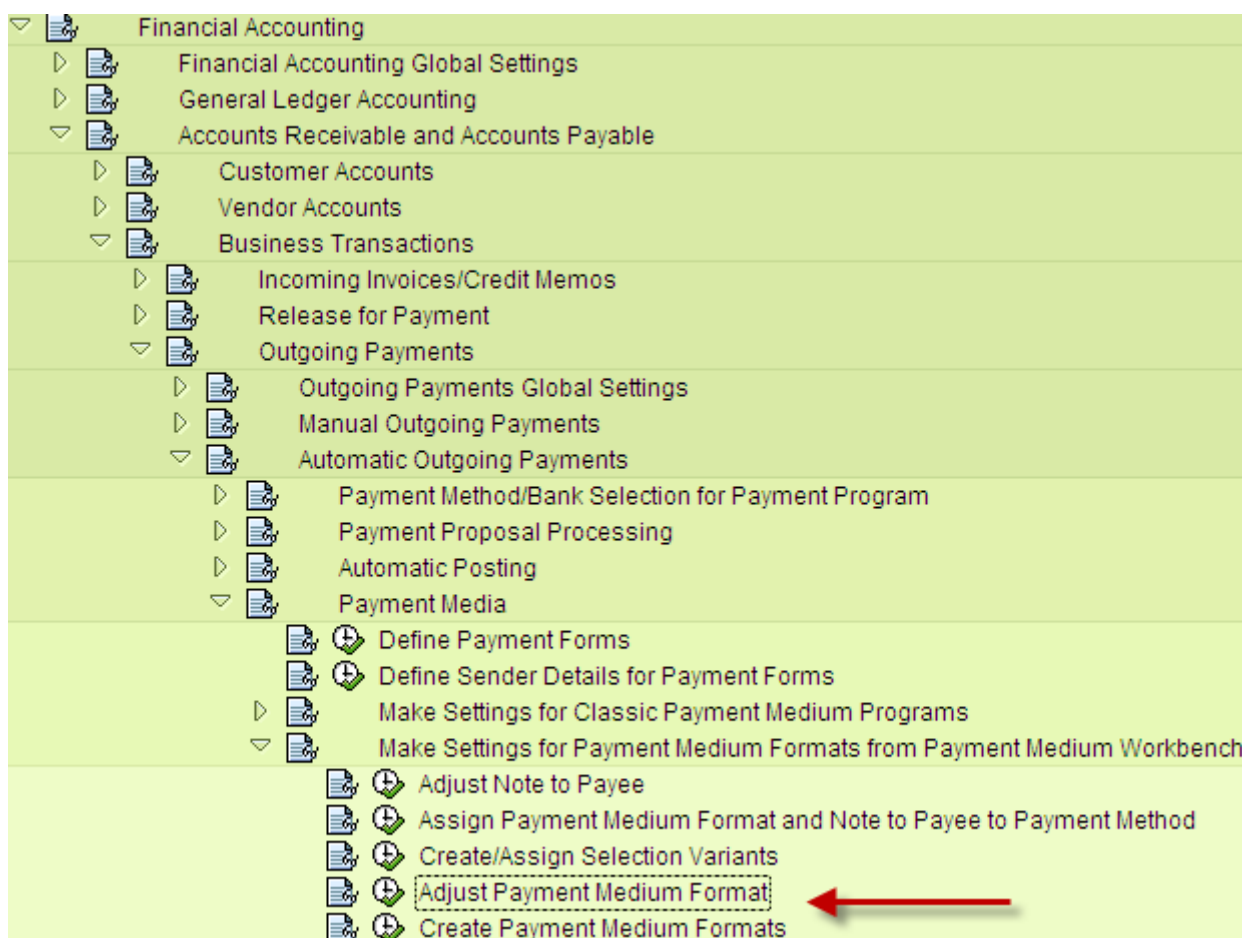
Financial Accounting
Financial Accounting Global Settings
General Ledger Accounting
Accounts Receivable and Accounts Payable
Customer Accounts
Vendor Accounts
Business Transactions
Incoming Invoices/Credit Memos
Release for Payment
Outgoing Payments
Outgoing Payments Global Settings
Manual Outgoing Payments
Automatic Outgoing Payments
Payment Method/Bank Selection for Payment Program
Payment Proposal Processing
Automatic Posting
Payment Media
Define Payment Forms
Define Sender Details for Payment Forms
Make Settings for Classic Payment Medium Programs
Make Settings for Payment Medium Formats from Payment Medium Workbench
Adjust Note to Payee
Assign Payment Medium Format and Note to Payee to Payment Method
Create/Assign Selection Variants
Adjust Payment Medium Format
Create Payment Medium Formats